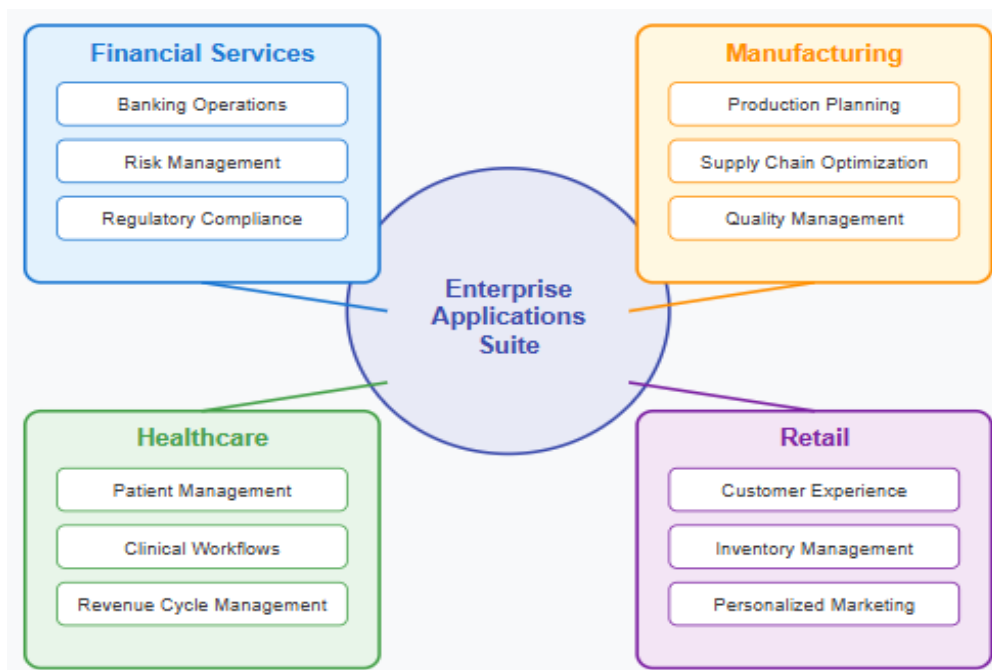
Financial Services

Banking Operations

Risk Management

Regulatory Compliance

Manufacturing

Production Planning

Supply Chain Optimization

Quality Management

Enterprise Applications Suite

Healthcare

Patient Management

Clinical Workflows

Revenue Cycle Management

Retail

Customer Experience

Inventory Management

Personalized Marketing